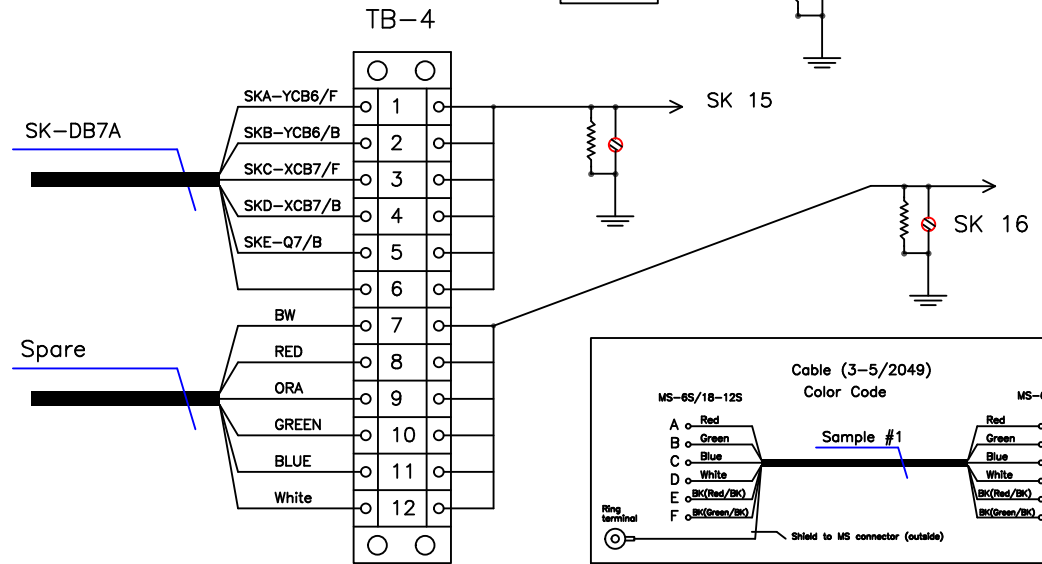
TB−4

SK−DB7A

SKA−YCB6/F
SKB−YCB6/B
SKC−XCB7/F
SKD−XCB7/B
SKE−Q7/B

1
2
3
4
5
6
7
8
9
10
11
12

SK 15

SK 16

Spare

BW
RED
ORA
GREEN
BLUE
White

Cable (3−5/2049)
Color Code

MS−6S/18−12S

MS−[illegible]

A Red
B Green
C Blue
D White
E BK(Red/BK)
F BK(Green/BK)

Sample #1

Red
Green
Blue
White
BK(Red/BK)
BK(Green/BK)

Ring terminal

Shield to MS connector (outside)